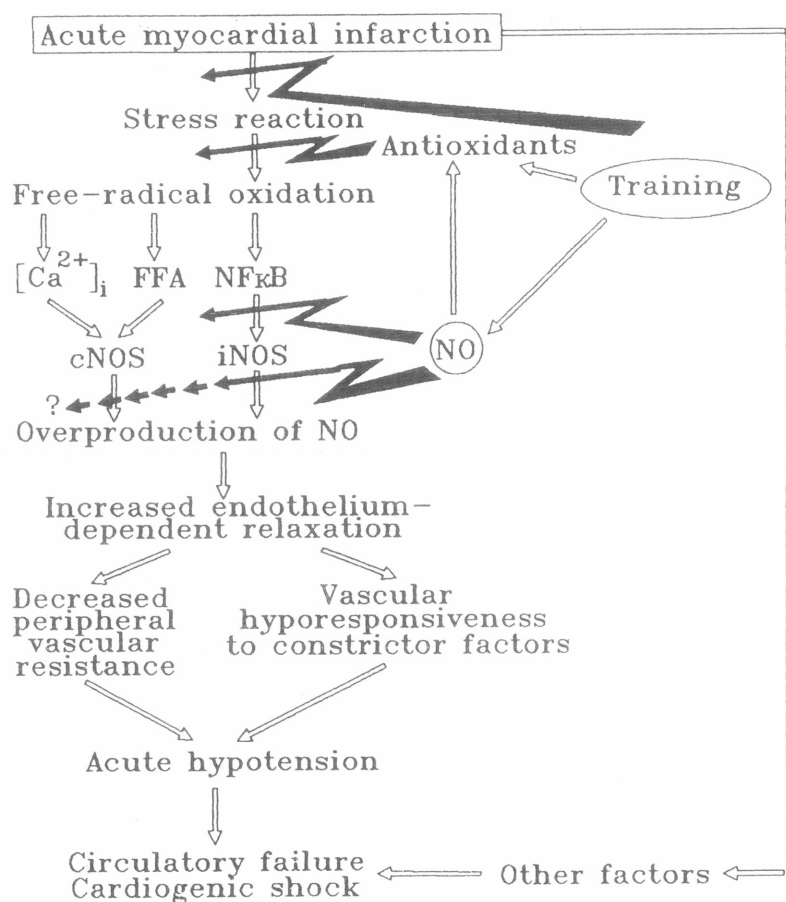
Acute myocardial infarction

Stress reaction

Antioxidants

Training

Free-radical oxidation

$[Ca^{2+}]_i$ FFA NFκB

NO

cNOS iNOS

?

Overproduction of NO

Increased endothelium-dependent relaxation

Decreased peripheral vascular resistance

Vascular hyporesponsiveness to constrictor factors

Acute hypotension

Circulatory failure Cardiogenic shock

Other factors